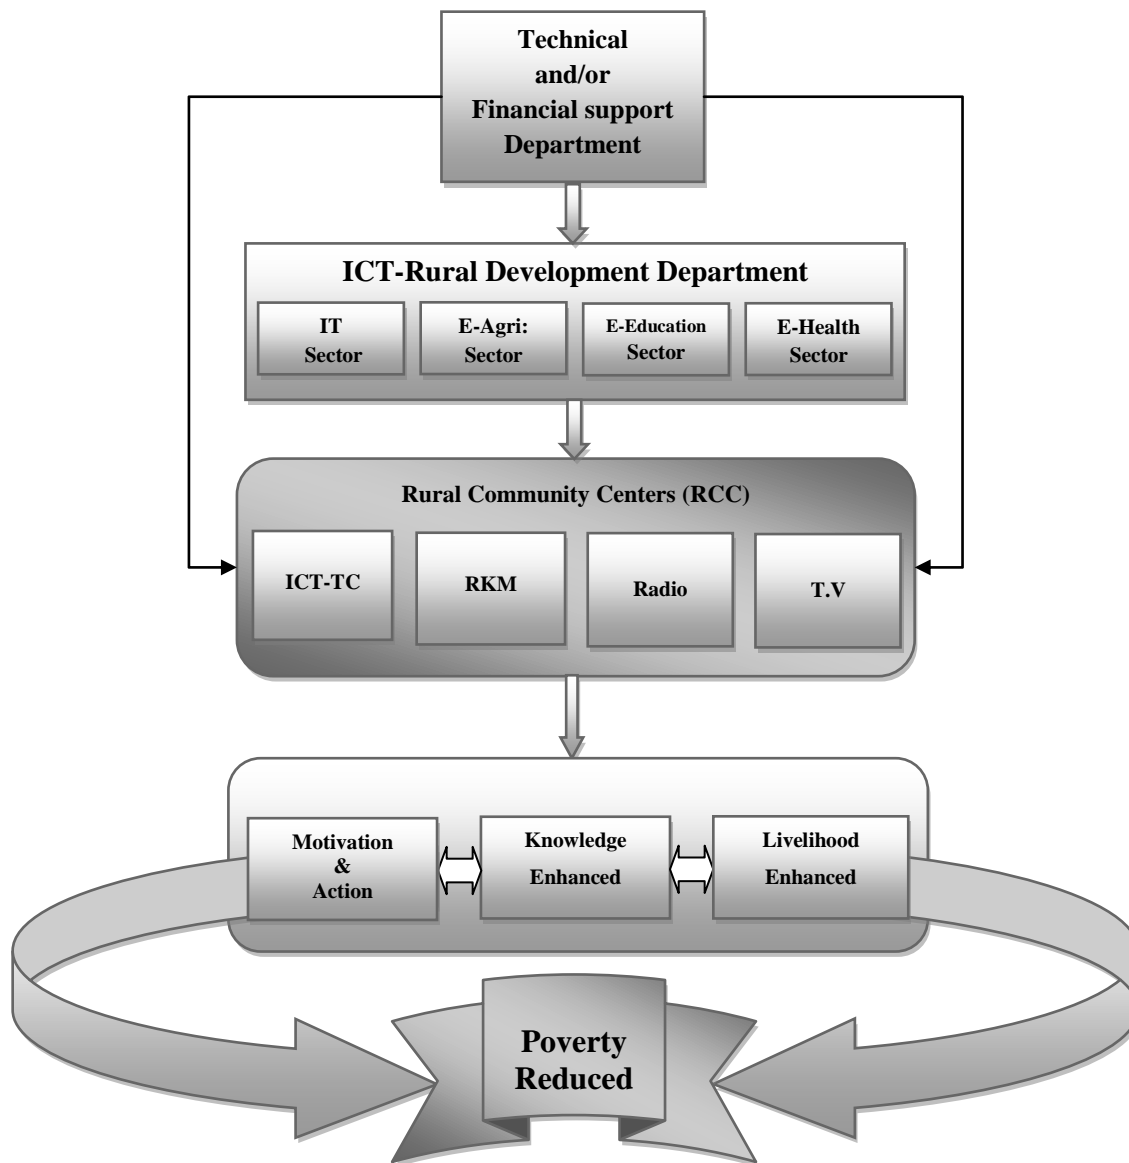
Technical and/or Financial support Department

ICT-Rural Development Department

IT Sector

E-Agri: Sector

E-Education Sector

E-Health Sector

Rural Community Centers (RCC)

ICT-TC

RKM

Radio

T.V

Motivation & Action

Knowledge Enhanced

Livelihood Enhanced

Poverty Reduced